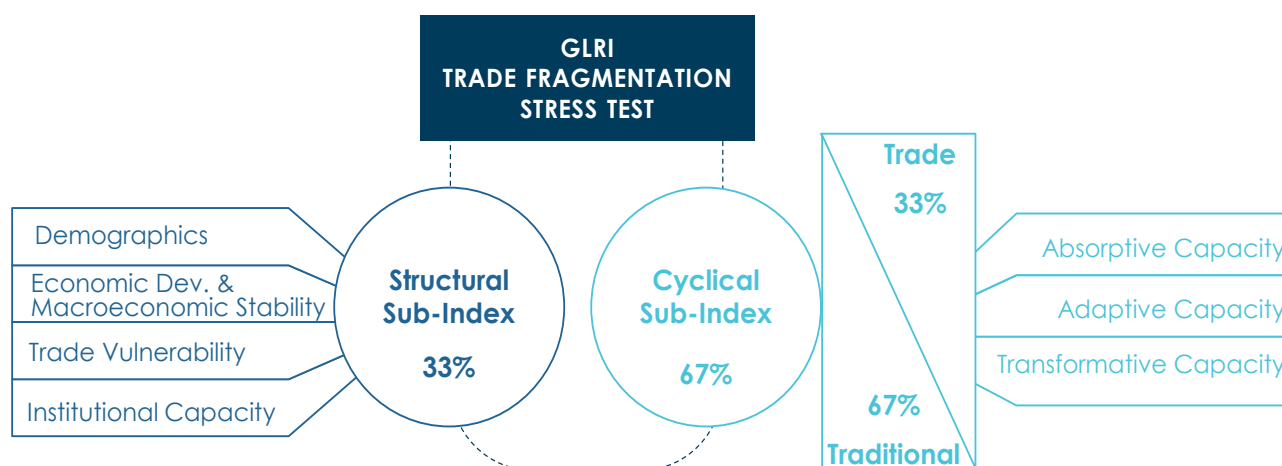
GLRI
TRADE FRAGMENTATION
STRESS TEST

Demographics

Economic Dev. & Macroeconomic Stability

Trade Vulnerability

Institutional Capacity

Structural Sub-Index

33%

Cyclical Sub-Index

67%

Trade

33%

67%

Traditional

Absorptive Capacity

Adaptive Capacity

Transformative Capacity